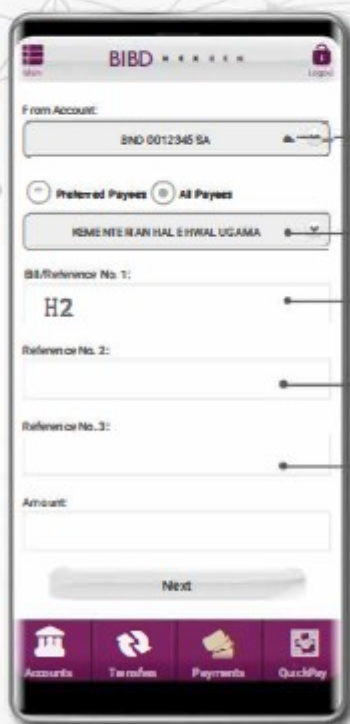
Main

BIBD

Logout

From Account:

BND 0012345 SA

Preferred Payees

All Payees

KEMENTERIAN HAL EHWAL UGAMA

Bill/Reference No. 1:

H2

Reference No. 2:

Reference No. 3:

Amount:

Next

Accounts

Transfers

Payments

QuickPay